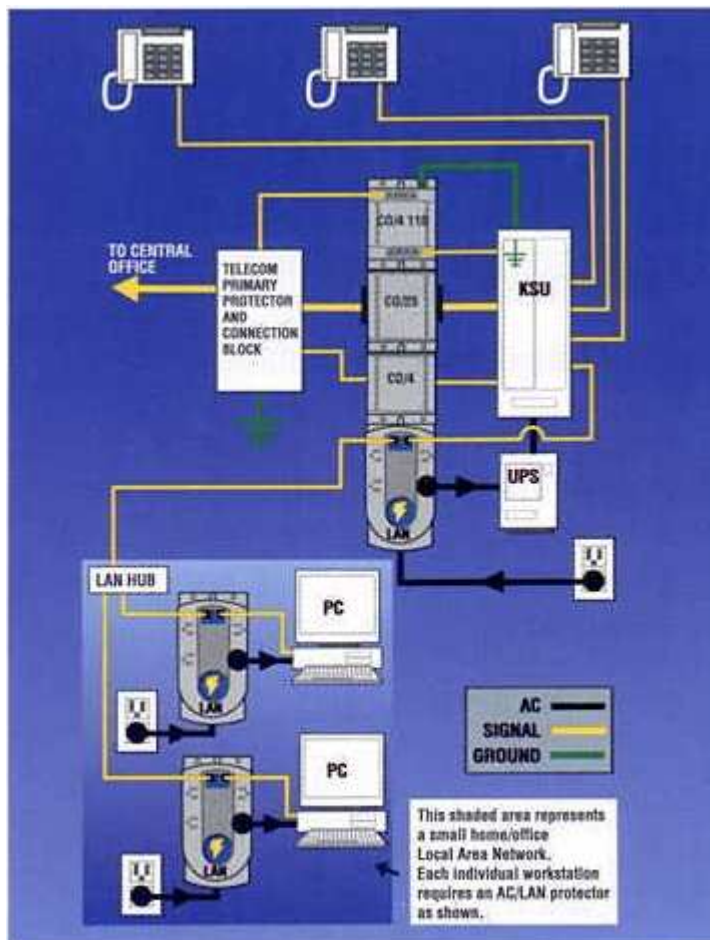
TO CENTRAL OFFICE

TELECOM PRIMARY PROTECTOR AND CONNECTION BLOCK

CO/4 110

CO/25

CO/4

KSU

UPS

LAN

LAN HUB

PC

LAN

PC

LAN

AC

SIGNAL

GROUND

This shaded area represents a small home/office Local Area Network. Each individual workstation requires an AC/LAN protector as shown.